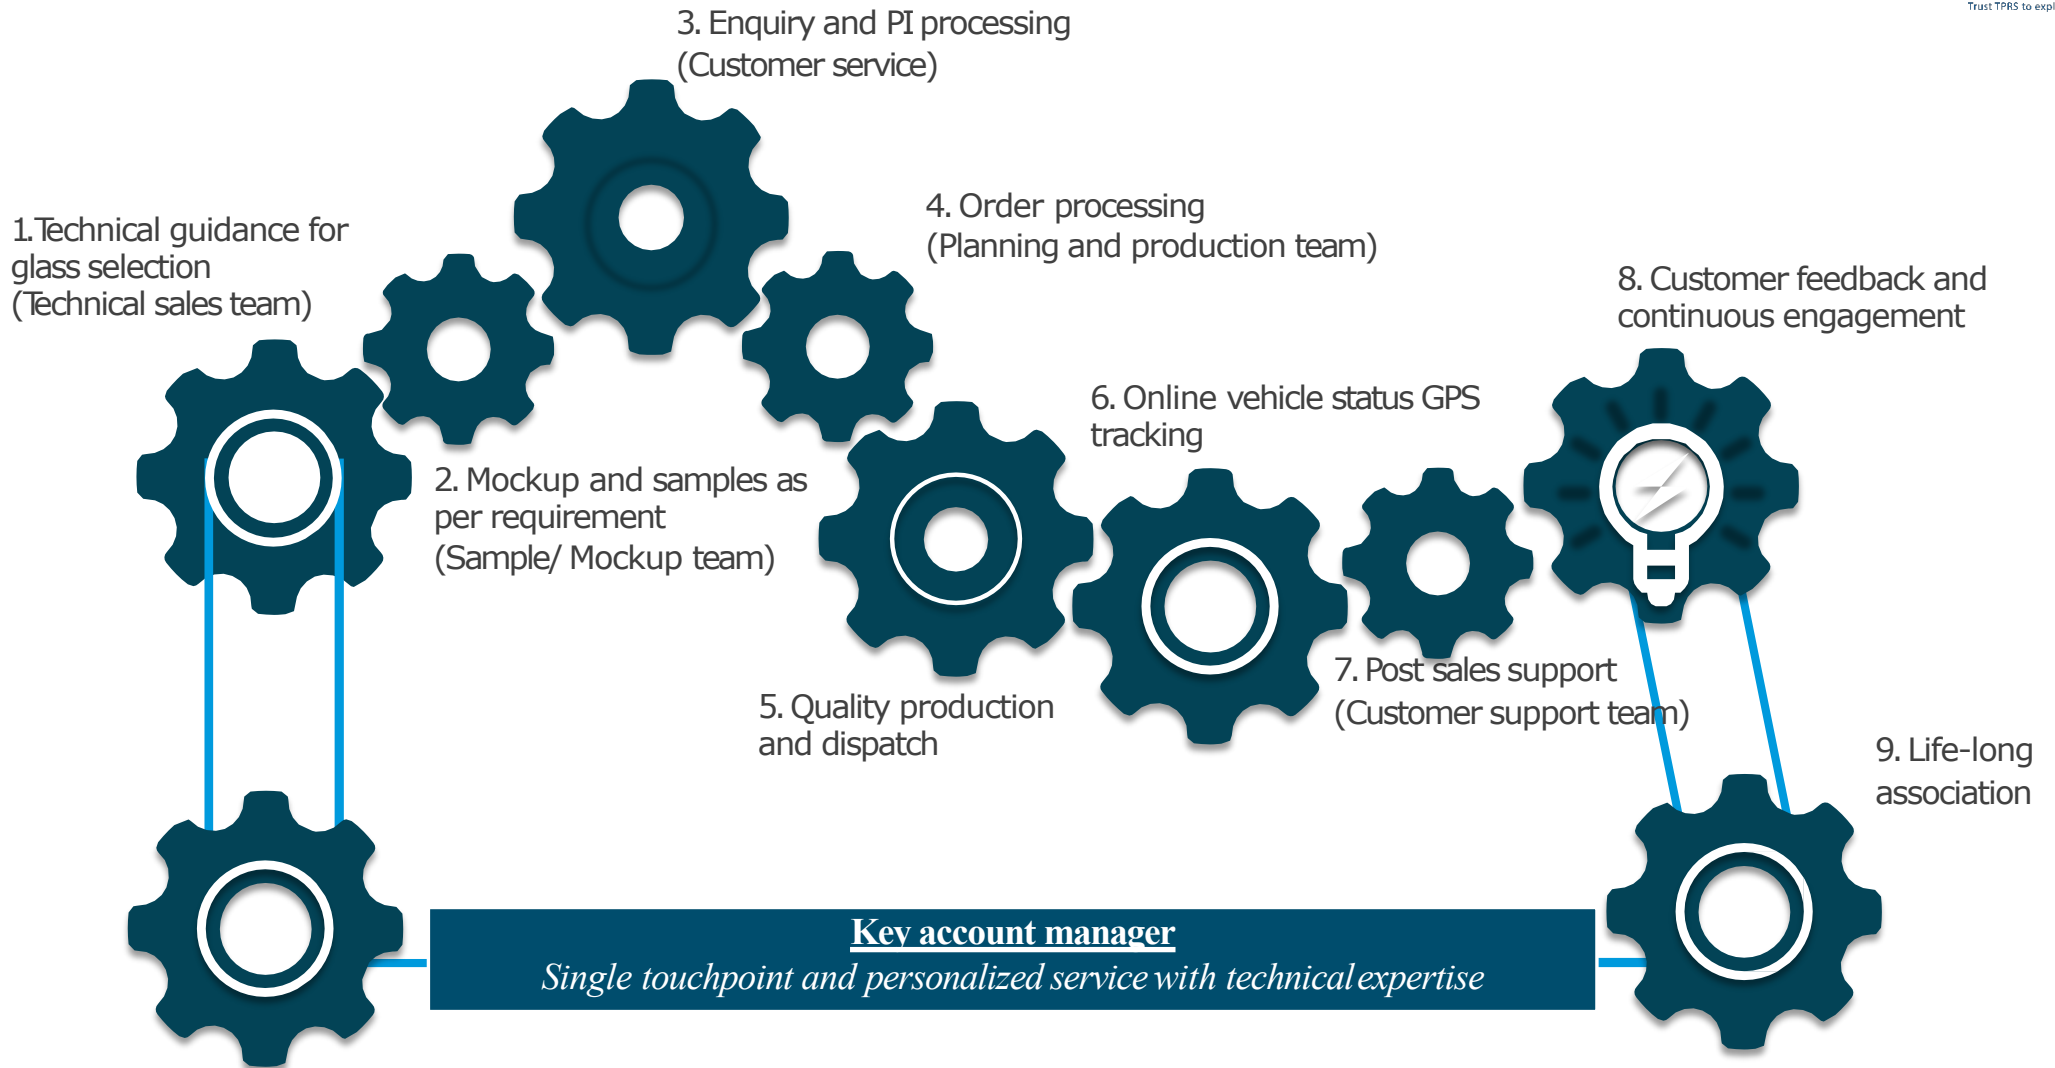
Trust TPRS to expl

3. Enquiry and PI processing
(Customer service)

1.Technical guidance for glass selection
(Technical sales team)

4. Order processing
(Planning and production team)

8. Customer feedback and continuous engagement

6. Online vehicle status GPS tracking

2. Mockup and samples as per requirement
(Sample/ Mockup team)

7. Post sales support
(Customer support team)

5. Quality production and dispatch

9. Life-long association

Key account manager
Single touchpoint and personalized service with technical expertise